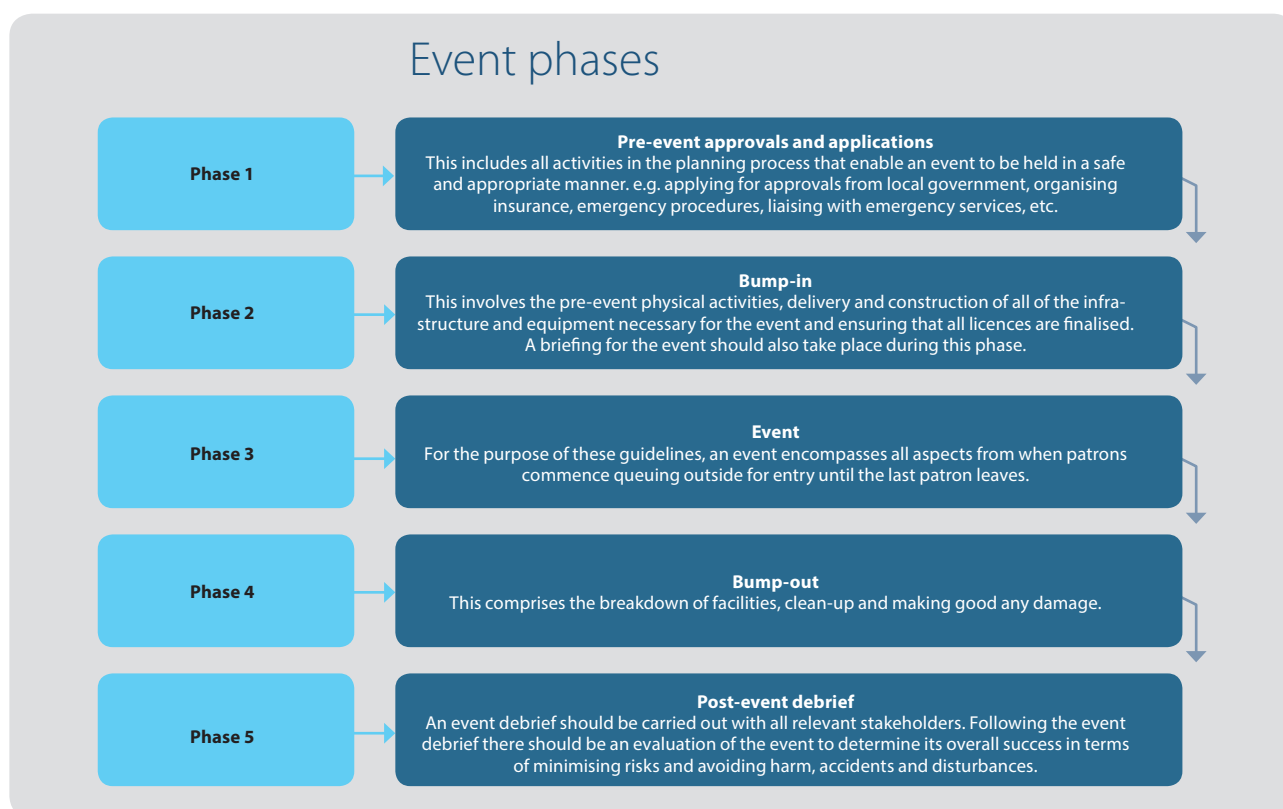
Event phases

Phase 1

Pre-event approvals and applications
This includes all activities in the planning process that enable an event to be held in a safe and appropriate manner. e.g. applying for approvals from local government, organising insurance, emergency procedures, liaising with emergency services, etc.

Phase 2

Bump-in
This involves the pre-event physical activities, delivery and construction of all of the infrastructure and equipment necessary for the event and ensuring that all licences are finalised. A briefing for the event should also take place during this phase.

Phase 3

Event
For the purpose of these guidelines, an event encompasses all aspects from when patrons commence queuing outside for entry until the last patron leaves.

Phase 4

Bump-out
This comprises the breakdown of facilities, clean-up and making good any damage.

Phase 5

Post-event debrief
An event debrief should be carried out with all relevant stakeholders. Following the event debrief there should be an evaluation of the event to determine its overall success in terms of minimising risks and avoiding harm, accidents and disturbances.